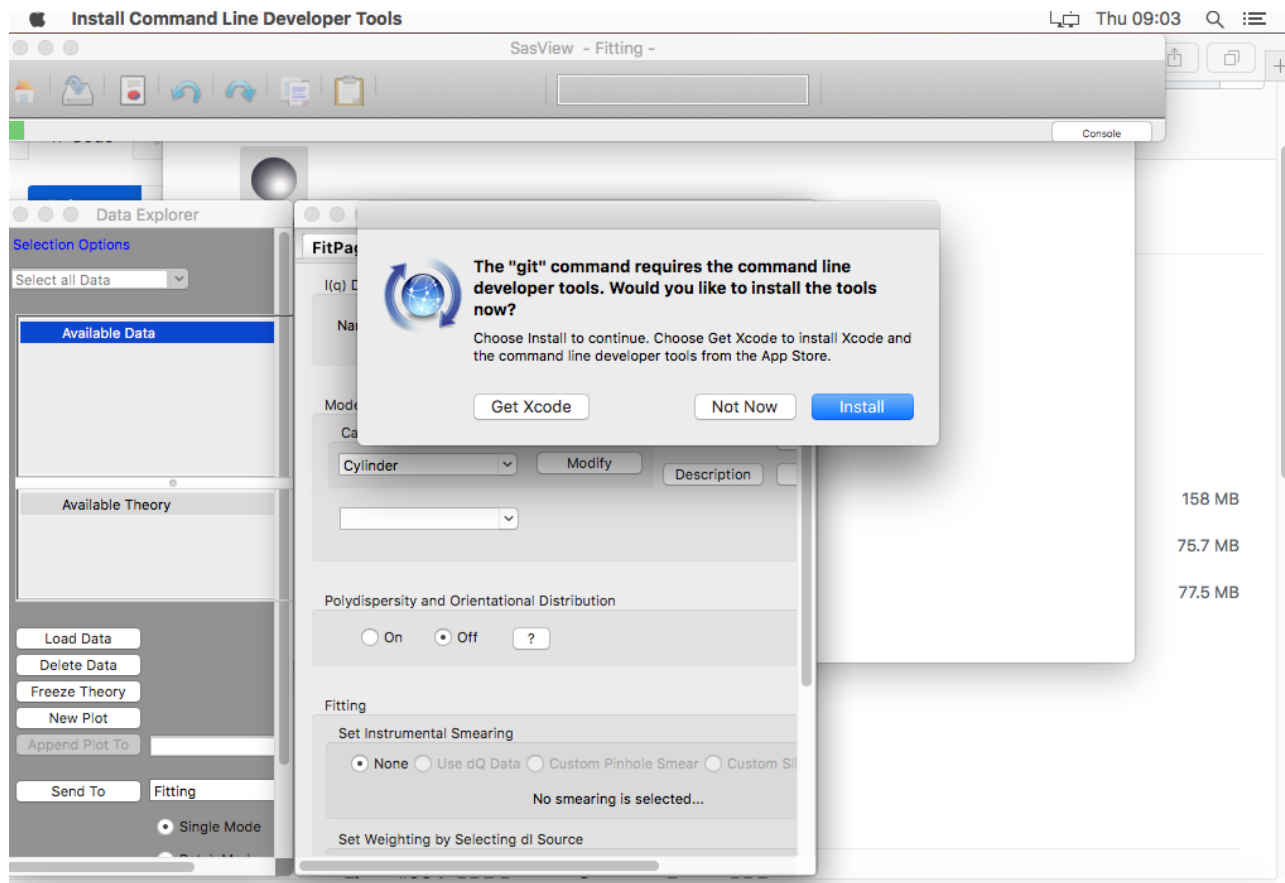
Install Command Line Developer Tools

Thu 09:03

SasView - Fitting -

Console

Data Explorer

Selection Options

Select all Data

Available Data

Available Theory

Load Data

Delete Data

Freeze Theory

New Plot

Append Plot To

Send To

Fitting

Single Mode

FitPag

I(q) D

Na

Mode

Ca

Cylinder

Modify

Description

Polydispersity and Orientational Distribution

On

Off

?

Fitting

Set Instrumental Smearing

None

Use dQ Data

Custom Pinhole Smear

Custom Sl

No smearing is selected...

Set Weighting by Selecting dI Source

The "git" command requires the command line developer tools. Would you like to install the tools now?

Choose Install to continue. Choose Get Xcode to install Xcode and the command line developer tools from the App Store.

Get Xcode

Not Now

Install

158 MB

75.7 MB

77.5 MB